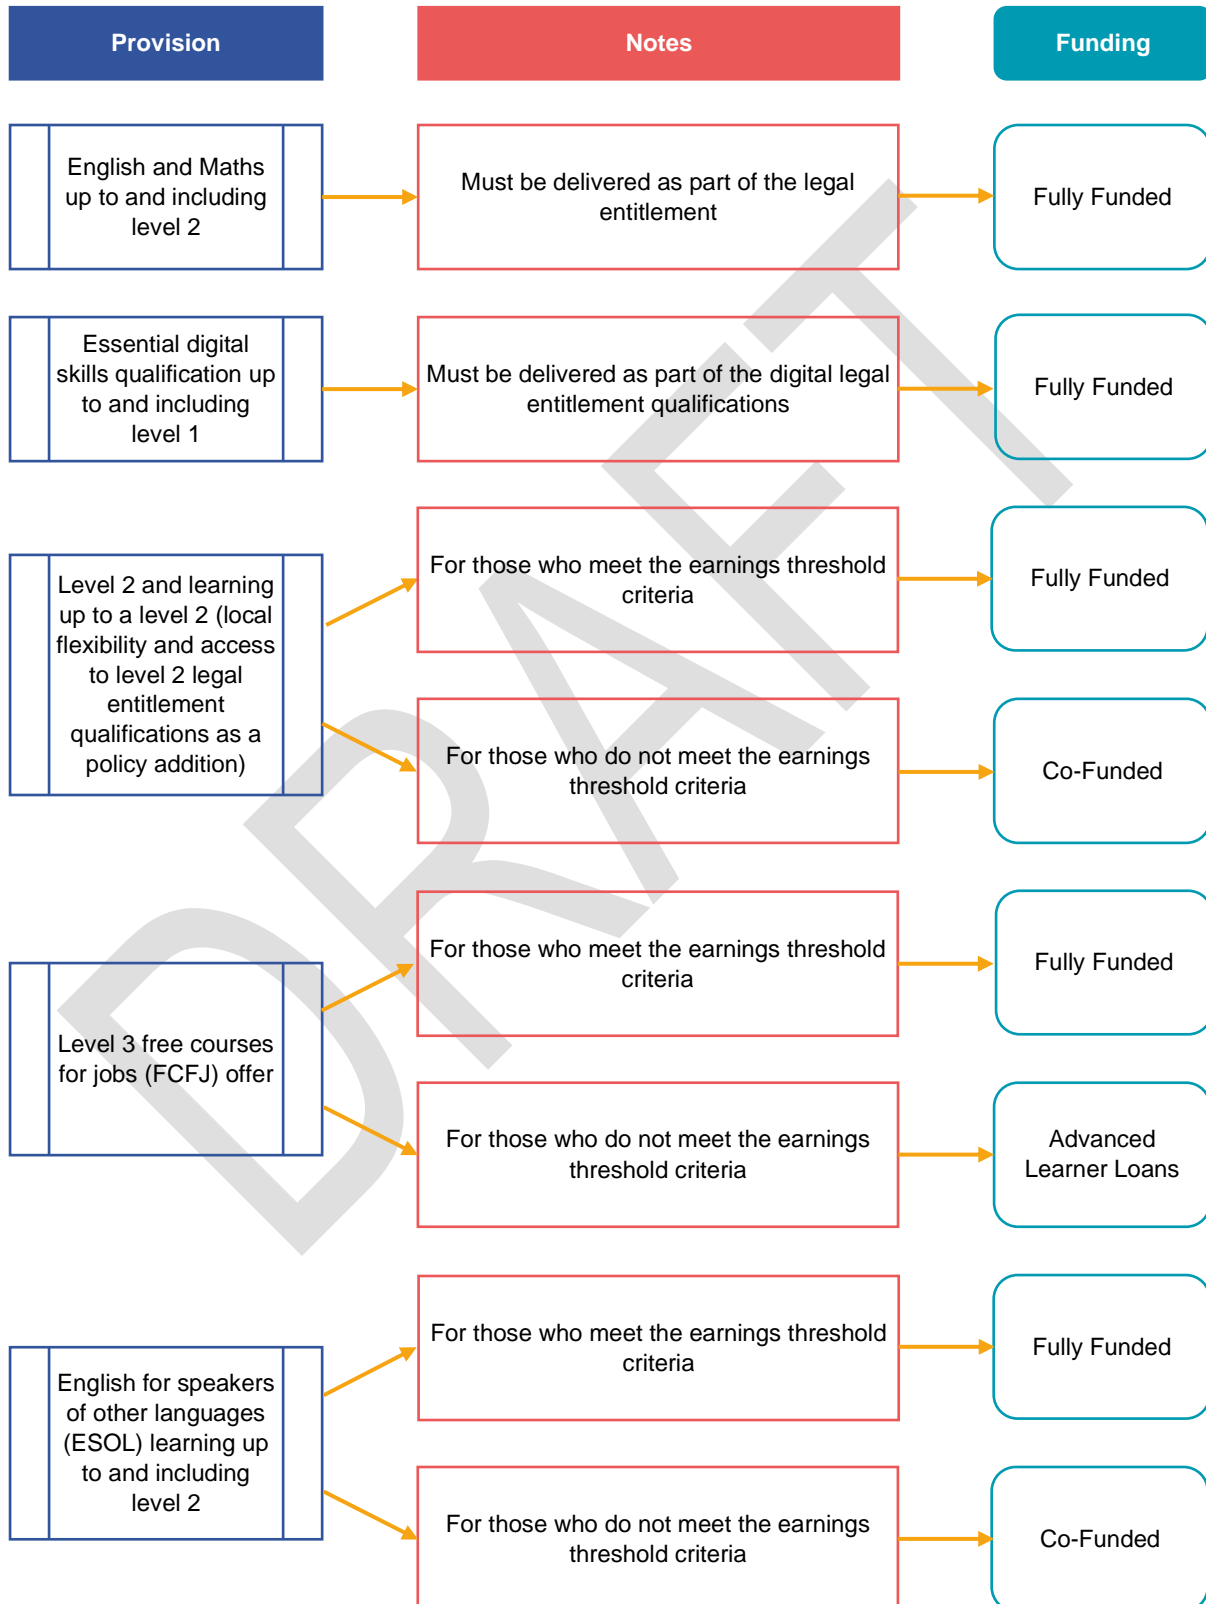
Provision

Notes

Funding

English and Maths up to and including level 2

Must be delivered as part of the legal entitlement

Fully Funded

Essential digital skills qualification up to and including level 1

Must be delivered as part of the digital legal entitlement qualifications

Fully Funded

Level 2 and learning up to a level 2 (local flexibility and access to level 2 legal entitlement qualifications as a policy addition)

For those who meet the earnings threshold criteria

Fully Funded

For those who do not meet the earnings threshold criteria

Co-Funded

Level 3 free courses for jobs (FCFJ) offer

For those who meet the earnings threshold criteria

Fully Funded

For those who do not meet the earnings threshold criteria

Advanced Learner Loans

English for speakers of other languages (ESOL) learning up to and including level 2

For those who meet the earnings threshold criteria

Fully Funded

For those who do not meet the earnings threshold criteria

Co-Funded

DRAFT